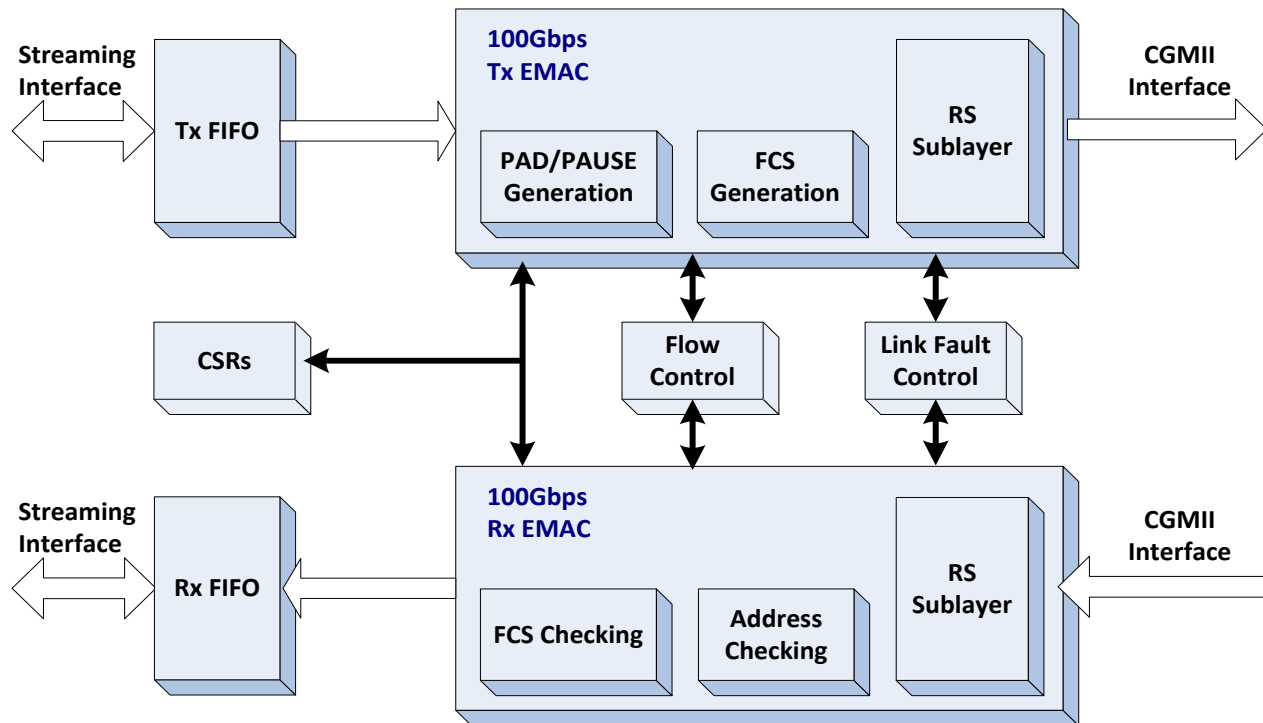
Streaming Interface

Tx FIFO

100Gbps
Tx EMAC

PAD/PAUSE Generation

FCS Generation

RS Sublayer

CGMII Interface

CSRs

Flow Control

Link Fault Control

Streaming Interface

Rx FIFO

100Gbps
Rx EMAC

FCS Checking

Address Checking

RS Sublayer

CGMII Interface